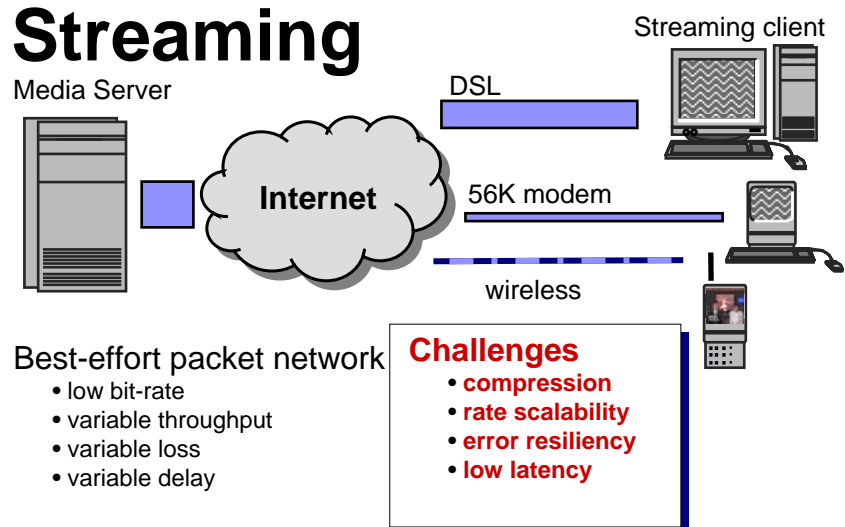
Streaming

Streaming client

Media Server

DSL

Internet

56K modem

wireless

Best-effort packet network
• low bit-rate
• variable throughput
• variable loss
• variable delay

Challenges
• compression
• rate scalability
• error resiliency
• low latency